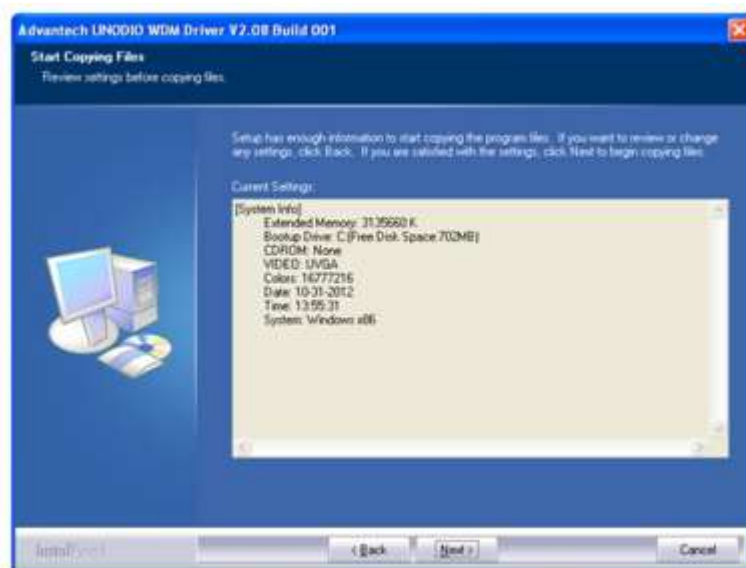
Advantech UNODIO WDM Driver V2.08 Build 001

Start Copying Files
Review settings before copying files.

Setup has enough information to start copying the program files. If you want to review or change any settings, click Back. If you are satisfied with the settings, click Next to begin copying files.

Current Settings:

[System Info]
Extended Memory: 3135660 K
Bootup Drive: C:(Free Disk Space:702MB)
CDROM: None
VIDEO: UVGA
Colors: 16777216
Date: 10-31-2012
Time: 13:55:31
System: Windows x86

InstallShield

< Back   Next >   Cancel